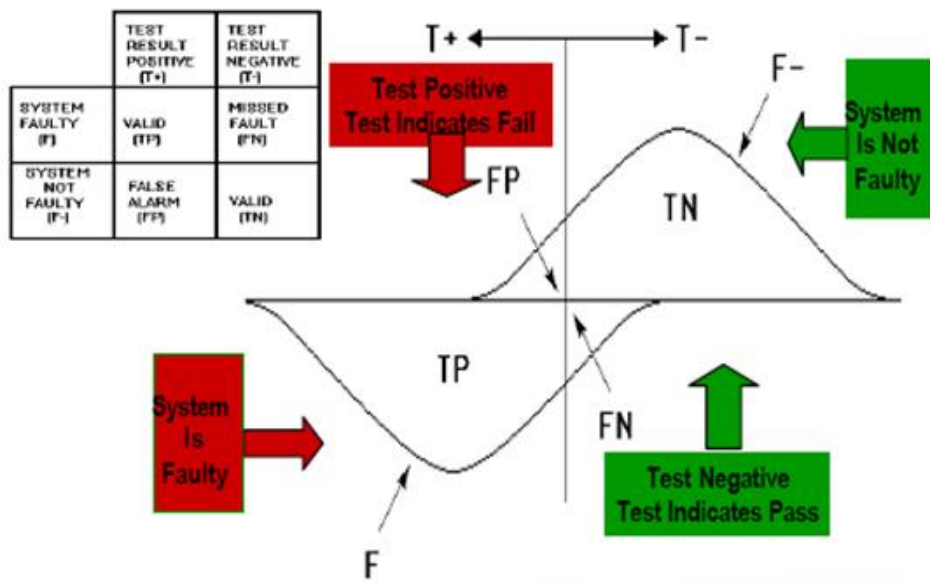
| | TEST RESULT POSITIVE (T+) | TEST RESULT NEGATIVE (T-) |
|---|---|---|
| SYSTEM FAULTY (F) | VALID (TP) | MISSED FAULT (FN) |
| SYSTEM NOT FAULTY (F-) | FALSE ALARM (FP) | VALID (TN) |

T+ T-

Test Positive Test Indicates Fail

F-

System Is Not Faulty

FP

TN

TP

System Is Faulty

FN

Test Negative Test Indicates Pass

F